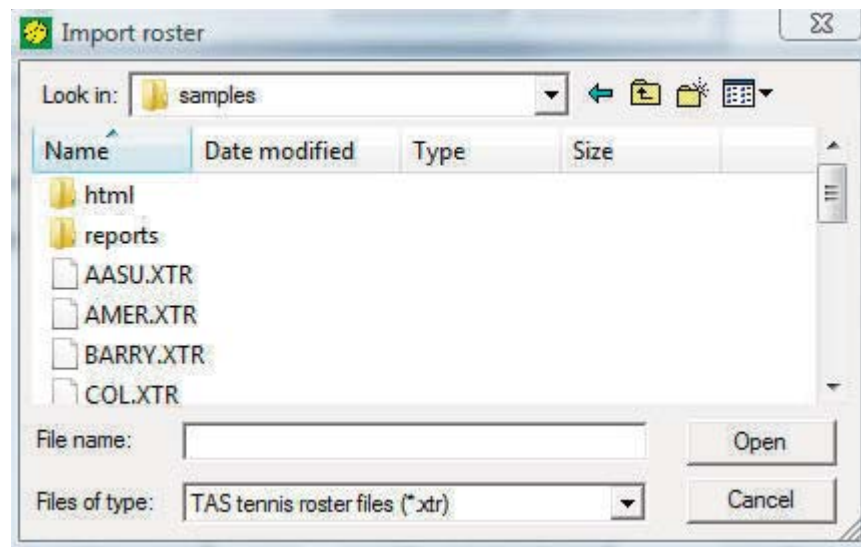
Import roster

Look in: samples

| Name | Date modified | Type | Size |
|---|---|---|---|
| html | | | |
| reports | | | |
| AASU.XTR | | | |
| AMER.XTR | | | |
| BARRY.XTR | | | |
| COL.XTR | | | |

File name:

Open

Files of type: TAS tennis roster files (*.xtr)

Cancel